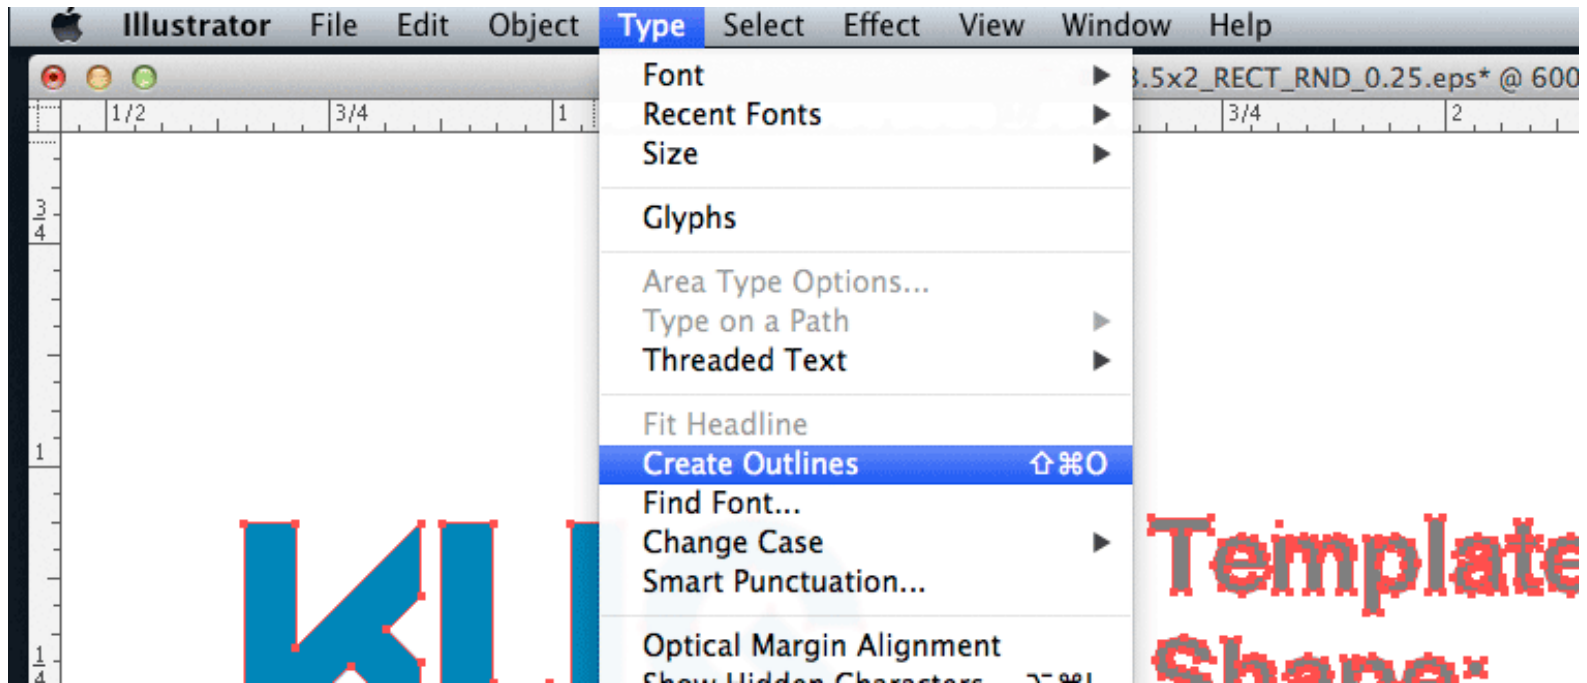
Illustrator File Edit Object Type Select Effect View Window Help

3.5x2_RECT_RND_0.25.eps* @ 600

1/2 3/4 1 3/4 2

$\frac{3}{4}$

1

$\frac{1}{4}$

Font
Recent Fonts
Size

Glyphs

Area Type Options...
Type on a Path
Threaded Text

Fit Headline
Create Outlines ⇧⌘O
Find Font...
Change Case
Smart Punctuation...

Optical Margin Alignment
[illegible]

KL

Template
Shape: